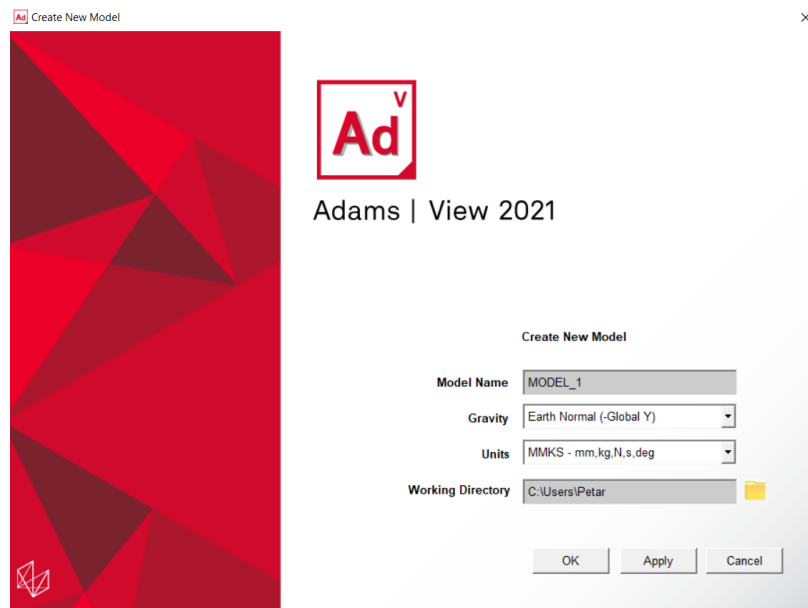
Ad Create New Model

×

Ad V

Adams | View 2021

Create New Model

Model Name MODEL_1

Gravity Earth Normal (-Global Y)

Units MMKS - mm,kg,N,s,deg

Working Directory C:\Users\Petar

OK

Apply

Cancel